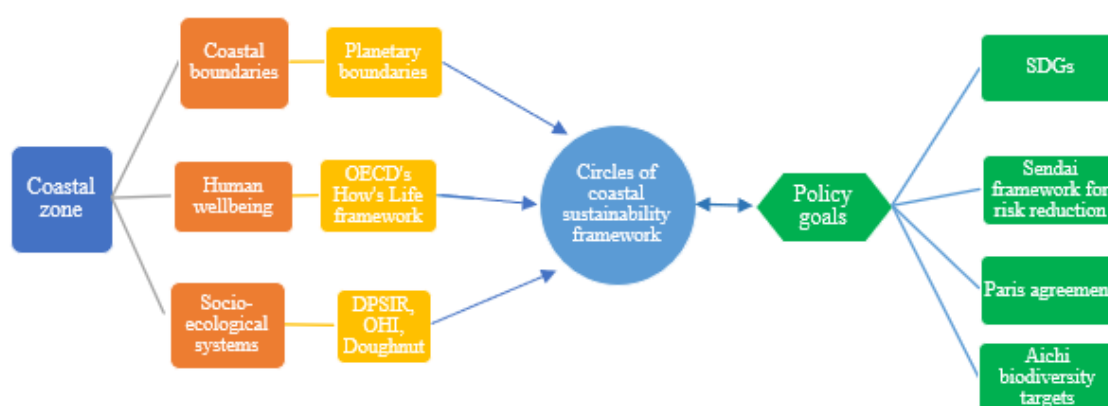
Coastal zone

Coastal boundaries

Planetary boundaries

Human wellbeing

OECD's How's Life framework

Socio-ecological systems

DPSIR, OHI, Doughnut

Circles of coastal sustainability framework

Policy goals

SDGs

Sendai framework for risk reduction

Paris agreemen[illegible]

Aichi biodiversity targets